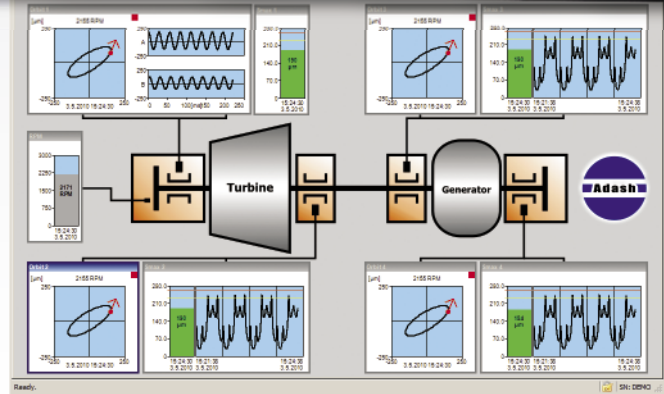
Orbit 1
[µm]
2168 RPM
250
-250
-250
250
15:24:30
3.5.2010
A
B
0
50
100[ms]150
200
250

Graph 1
280.0
210.0
140.0
70.0
0.0
156
µm
15:24:30
3.5.2010

Orbit 2
[µm]
250
-250
-250
250
15:24:30
3.5.2010

Graph 2
280.0
210.0
140.0
70.0
0.0
150
µm
15:24:30
15:21:38
15:24:30
3.5.2010
3.5.2010
3.5.2010

RPM
3000
2250
1500
750
0
2171
RPM
15:24:30
3.5.2010

Turbine

Generator

Adash

Orbit 3
[µm]
2168 RPM
250
-250
-250
250
15:24:30
3.5.2010

Graph 3
280.0
210.0
140.0
70.0
0.0
150
µm
15:24:30
15:21:38
15:24:30
3.5.2010
3.5.2010
3.5.2010

Orbit 4
[µm]
250
-250
-250
250
15:24:30
3.5.2010

Graph 4
280.0
210.0
140.0
70.0
0.0
154
µm
15:24:30
15:21:38
15:24:30
3.5.2010
3.5.2010
3.5.2010

Ready.
SN: DEMO